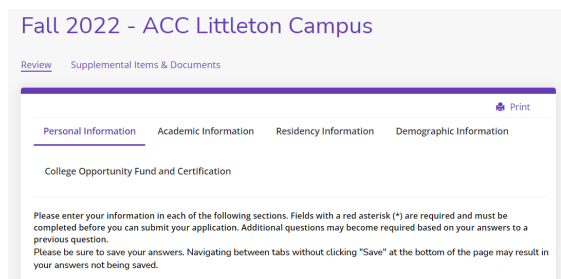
Fall 2022 - ACC Littleton Campus

Review Supplemental Items & Documents

Print

Personal Information Academic Information Residency Information Demographic Information

College Opportunity Fund and Certification

Please enter your information in each of the following sections. Fields with a red asterisk (*) are required and must be completed before you can submit your application. Additional questions may become required based on your answers to a previous question.
Please be sure to save your answers. Navigating between tabs without clicking "Save" at the bottom of the page may result in your answers not being saved.